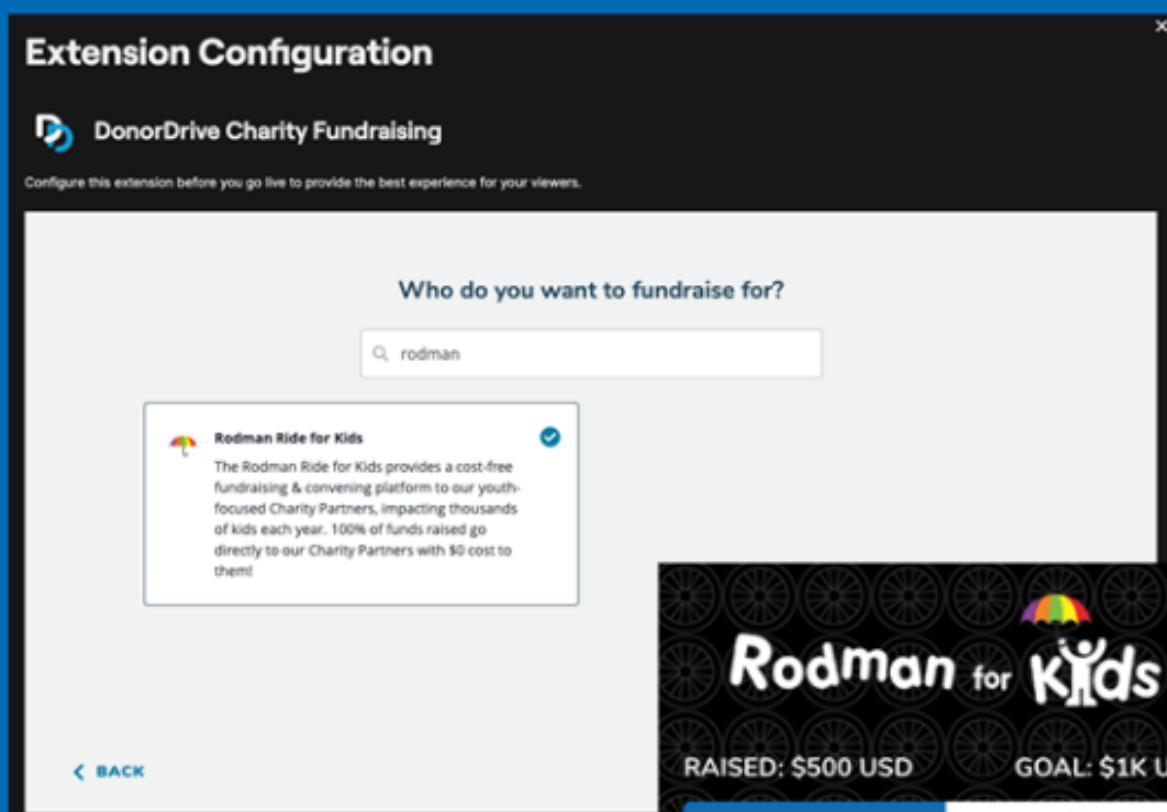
Extension Configuration

DonorDrive Charity Fundraising

Configure this extension before you go live to provide the best experience for your viewers.

Who do you want to fundraise for?

rodman

Rodman Ride for Kids

The Rodman Ride for Kids provides a cost-free fundraising & convening platform to our youth-focused Charity Partners, impacting thousands of kids each year. 100% of funds raised go directly to our Charity Partners with $0 cost to them!

‹ BACK

Rodman for Kids

RAISED: $500 USD

GOAL: $1K U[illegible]